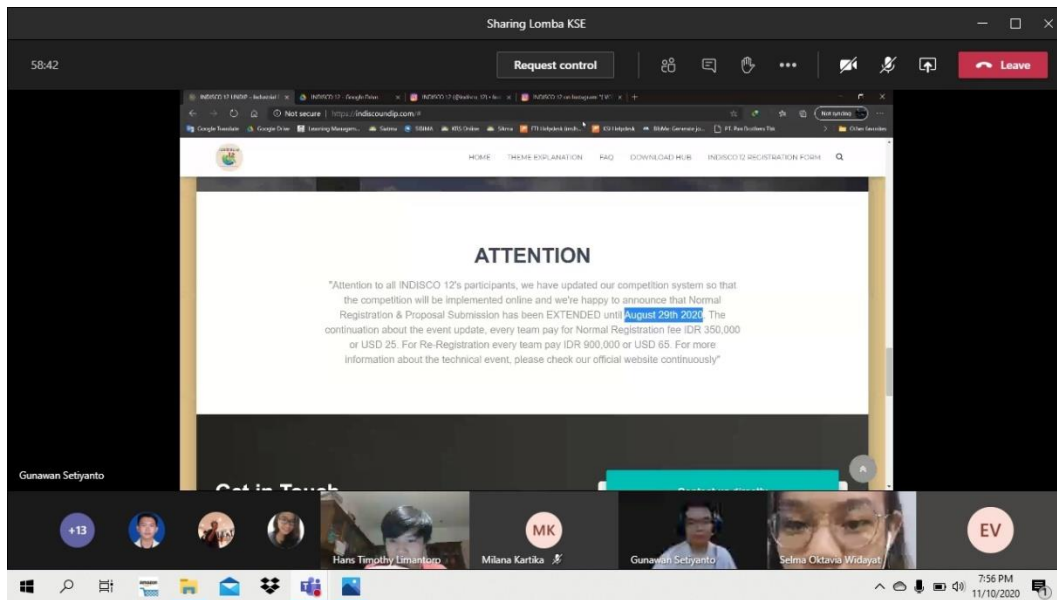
Sharing Lomba KSE

58:42

Request control

Leave

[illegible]

Not secure | https://indiscoundip.com/#

HOME THEME EXPLANATION FAQ DOWNLOAD HUB INDISCO 12 REGISTRATION FORM

ATTENTION

"Attention to all INDISCO 12's participants, we have updated our competition system so that the competition will be implemented online and we're happy to announce that Normal Registration & Proposal Submission has been EXTENDED until August 29th 2020. The continuation about the event update, every team pay for Normal Registration fee IDR 350,000 or USD 25. For Re-Registration every team pay IDR 900,000 or USD 65. For more information about the technical event, please check our official website continuously"

Gunawan Setiyanto

+13

Hans Timothy Limantoro

MK

Milana Kartika

Gunawan Setiyanto

Selma Oktavia Widayat

EV

7:56 PM
11/10/2020